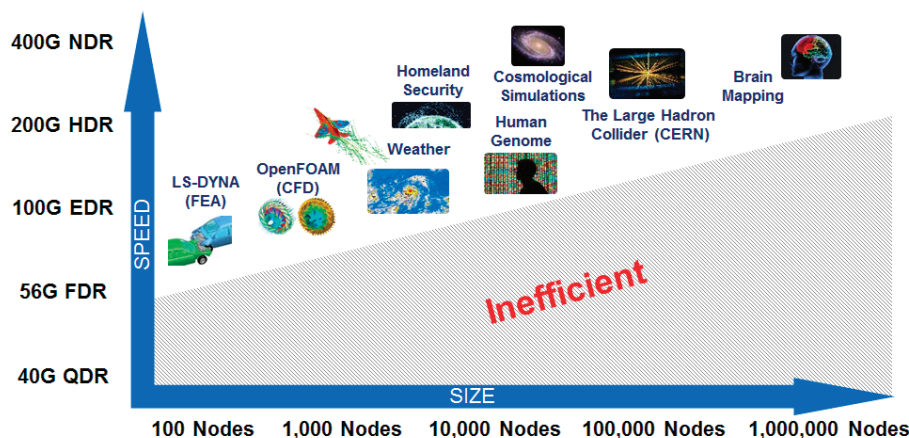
400G NDR

200G HDR

100G EDR

56G FDR

40G QDR

SPEED

Homeland Security

Cosmological Simulations

Brain Mapping

The Large Hadron Collider (CERN)

Human Genome

Weather

OpenFOAM (CFD)

LS-DYNA (FEA)

Inefficient

SIZE

100 Nodes

1,000 Nodes

10,000 Nodes

100,000 Nodes

1,000,000 Nodes